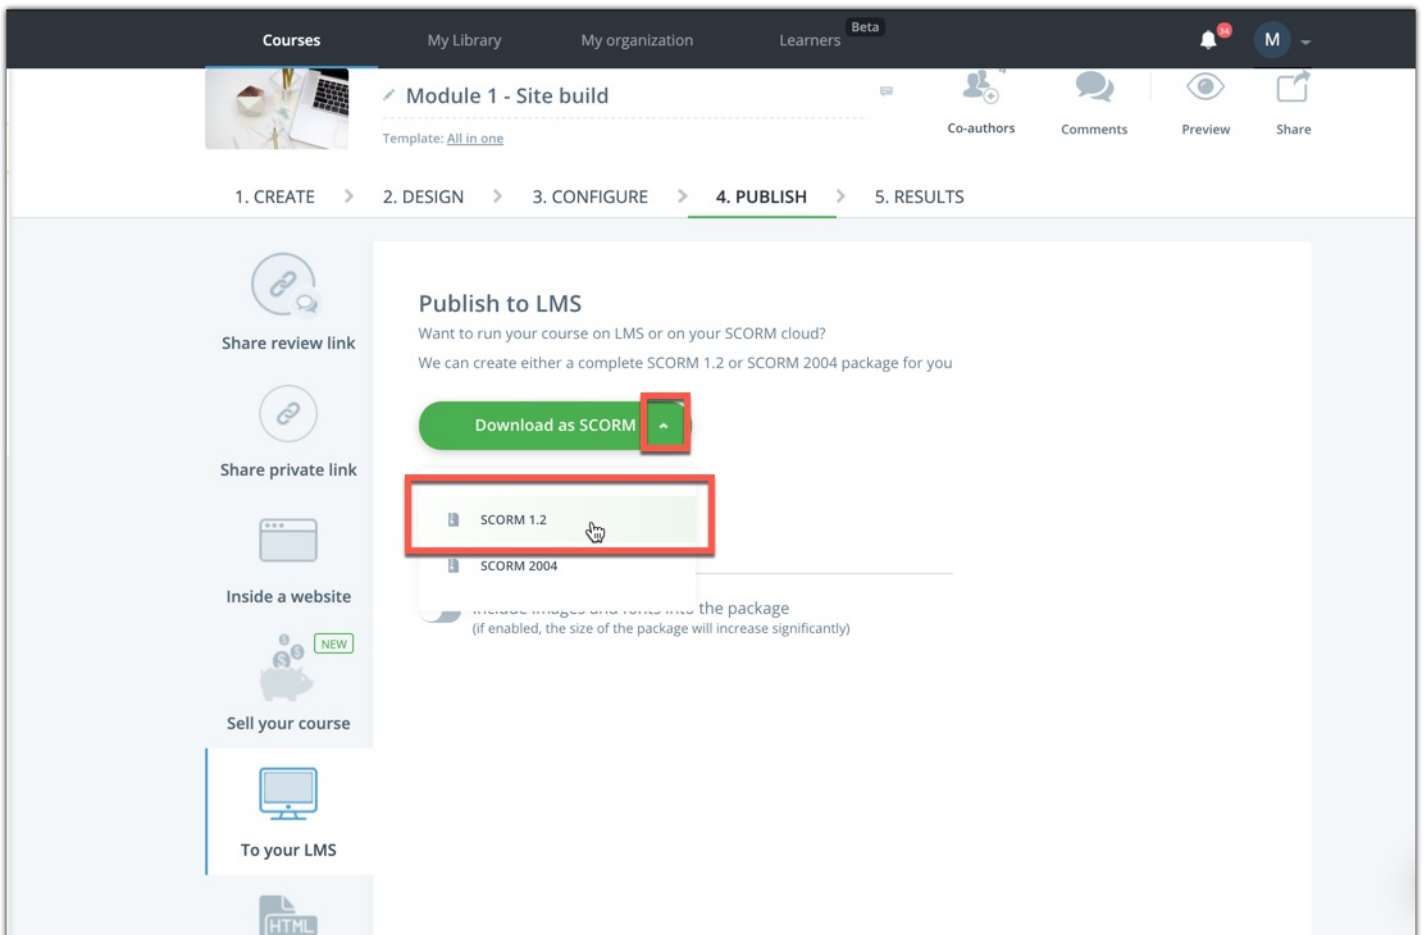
Courses My Library My organization Learners Beta

M

Module 1 - Site build

Template: All in one

Co-authors Comments Preview Share

1. CREATE > 2. DESIGN > 3. CONFIGURE > 4. PUBLISH > 5. RESULTS

Share review link

Share private link

Inside a website

NEW

Sell your course

To your LMS

HTML

Publish to LMS

Want to run your course on LMS or on your SCORM cloud?

We can create either a complete SCORM 1.2 or SCORM 2004 package for you

Download as SCORM

SCORM 1.2

SCORM 2004

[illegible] the package

(if enabled, the size of the package will increase significantly)